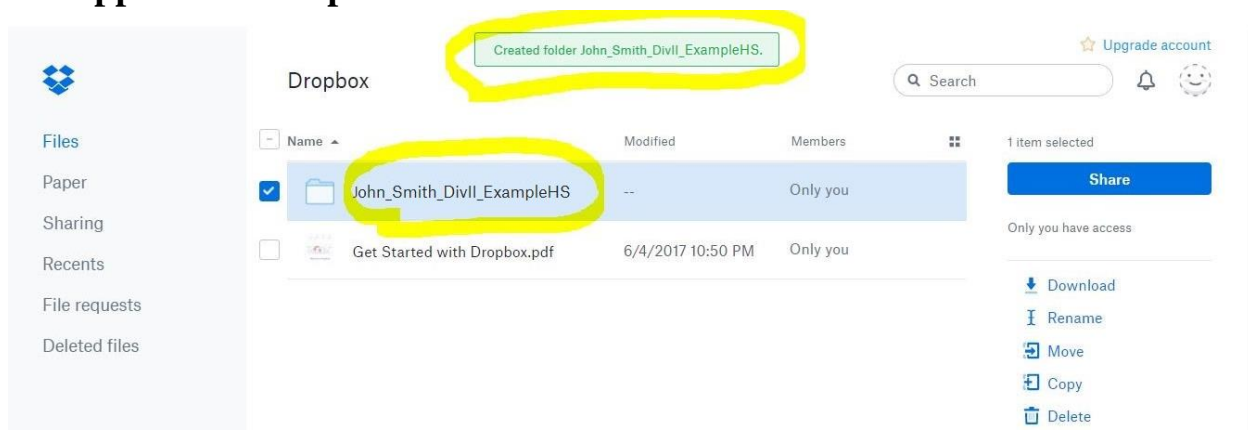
Created folder John_Smith_DivII_ExampleHS.

Upgrade account

Dropbox

Search

Files
Paper
Sharing
Recents
File requests
Deleted files

| Name | Modified | Members |
|---|---|---|
| John_Smith_DivII_ExampleHS | -- | Only you |
| Get Started with Dropbox.pdf | 6/4/2017 10:50 PM | Only you |

1 item selected

Share

Only you have access

Download
Rename
Move
Copy
Delete